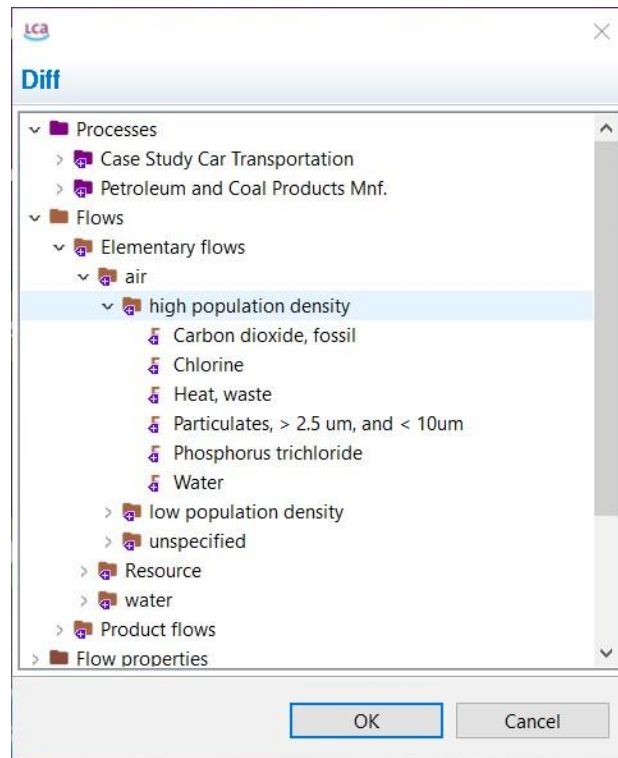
LCA

Diff

Processes
Case Study Car Transportation
Petroleum and Coal Products Mnf.
Flows
Elementary flows
air
high population density
Carbon dioxide, fossil
Chlorine
Heat, waste
Particulates, > 2.5 um, and < 10um
Phosphorus trichloride
Water
low population density
unspecified
Resource
water
Product flows
Flow properties

OK
Cancel